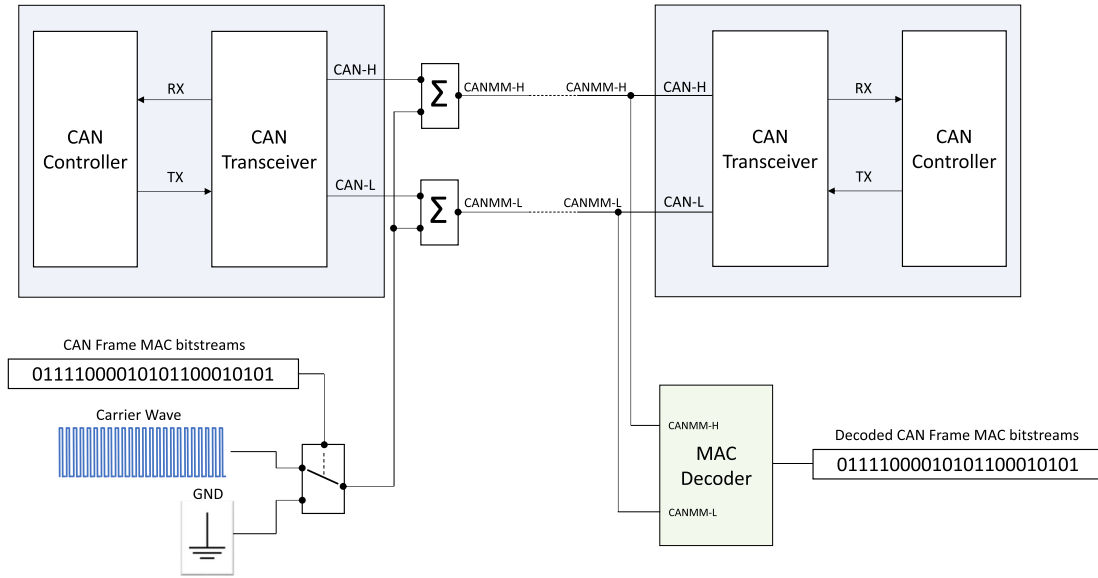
CAN Controller

RX

TX

CAN Transceiver

CAN-H

CAN-L

$\Sigma$

$\Sigma$

CANMM-H

CANMM-H

CANMM-L

CANMM-L

CAN-H

CAN-L

CAN Transceiver

RX

TX

CAN Controller

CAN Frame MAC bitstreams

0111100001010110001010​1

Carrier Wave

GND

CANMM-H

MAC Decoder

CANMM-L

Decoded CAN Frame MAC bitstreams

0111100001010110001010​1